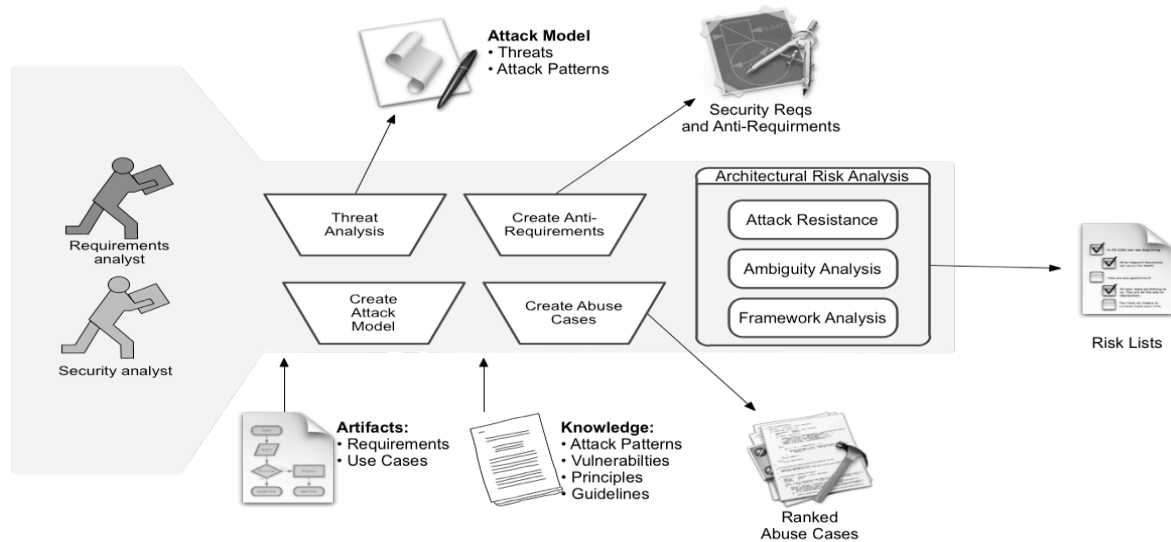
Attack Model
• Threats
• Attack Patterns

Security Reqs and Anti-Requirments

Requirements analyst

Security analyst

Threat Analysis

Create Anti-Requirements

Create Attack Model

Create Abuse Cases

Architectural Risk Analysis

Attack Resistance

Ambiguity Analysis

Framework Analysis

Risk Lists

Artifacts:
• Requirements
• Use Cases

Knowledge:
• Attack Patterns
• Vulnerabilties
• Principles
• Guidelines

Ranked Abuse Cases